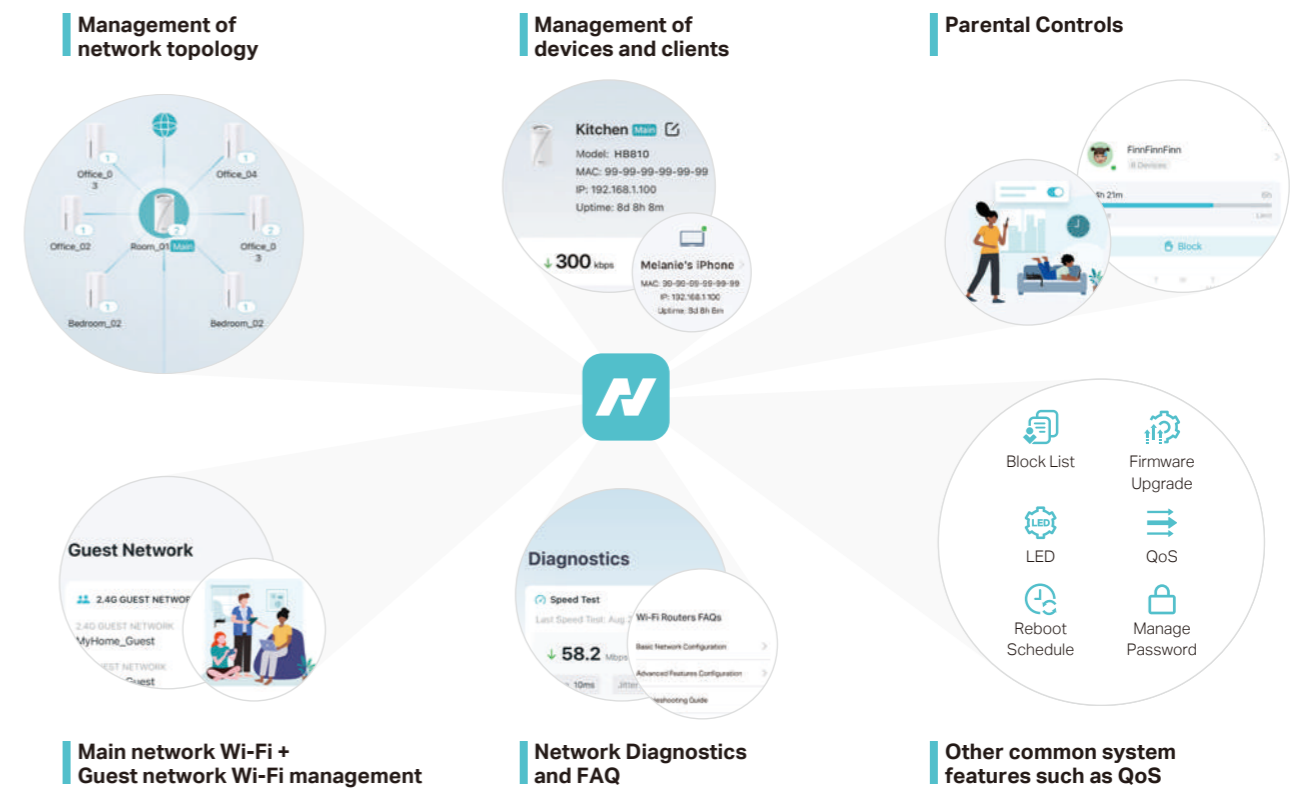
Management of network topology

Management of devices and clients

Parental Controls

Office_03
Office_04
Office_02
Room_01 Main
Office_03
Bedroom_02
Bedroom_02

Kitchen Main
Model: HB810
MAC: 99-99-99-99-99-99
IP: 192.168.1.100
Uptime: 8d 8h 8m

↓ 300 kbps

Melanie's iPhone
MAC: 99-99-99-99-99-99
IP: 192.168.1.100
Uptime: 8d 8h 8m

FinnFinnFinn
8 Devices
3h 21m
6h
Block

Block List
Firmware Upgrade
LED
QoS
Reboot Schedule
Manage Password

Guest Network
2.4G GUEST NETWO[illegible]
2.4G GUEST NETWORK
MyHome_Guest
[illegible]EST NETWORK
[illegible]Guest

Diagnostics
Speed Test
Last Speed Test: Aug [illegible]
↓ 58.2 Mbps
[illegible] 10ms
Jitter
Wi-Fi Routers FAQs
Basic Network Configuration
Advanced Features Configuration
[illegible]eshooting Guide

Main network Wi-Fi + Guest network Wi-Fi management

Network Diagnostics and FAQ

Other common system features such as QoS